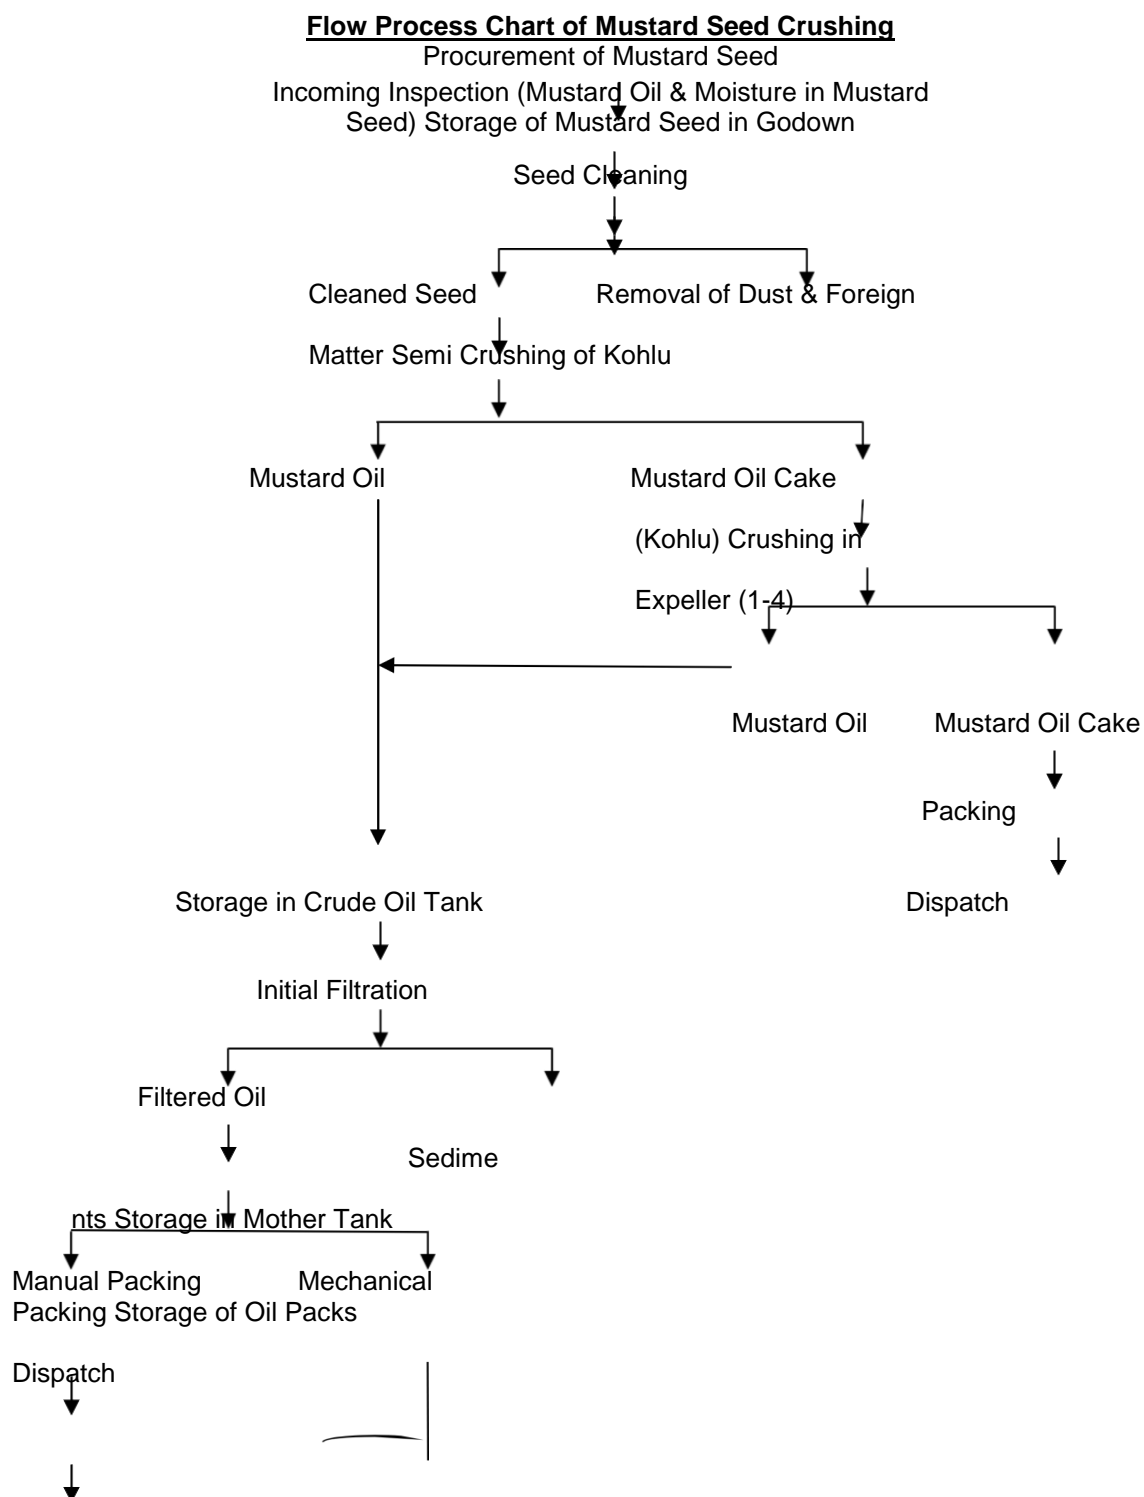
**Flow Process Chart of Mustard Seed Crushing**

Procurement of Mustard Seed

Incoming Inspection (Mustard Oil & Moisture in Mustard Seed) Storage of Mustard Seed in Godown

Seed Cleaning

Cleaned Seed

Removal of Dust & Foreign

Matter Semi Crushing of Kohlu

Mustard Oil

Mustard Oil Cake

(Kohlu) Crushing in

Expeller (1-4)

Mustard Oil

Mustard Oil Cake

Packing

Dispatch

Storage in Crude Oil Tank

Initial Filtration

Filtered Oil

Sedime

nts Storage in Mother Tank

Manual Packing

Mechanical

Packing Storage of Oil Packs

Dispatch